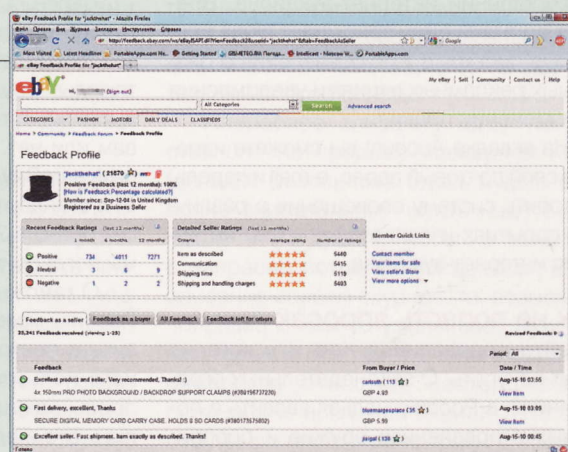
eBay Feedback Profile for "jackthehat" - Mozilla Firefox

Файл Правка Вид Журнал Закладки Инструменты Справка

http://feedback.ebay.com/ws/eBayISAPI.dll?ViewFeedback2&userid=jackthehat&ftab=FeedbackAsSeller

Google

Most Visited Latest Headlines PortableApps.com Ne... Getting Started GISMETEO.RU Погода... Intellicast - Historic W... PortableApps.com

eBay Feedback Profile for "jackthehat"

ebay

Hi, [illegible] (Sign out)

My eBay | Sell | Community | Contact us | Help

All Categories

Search

Advanced search

CATEGORIES FASHION MOTORS DAILY DEALS CLASSIFIEDS

Home > Community > Feedback Forum > Feedback Profile

Feedback Profile

jackthehat ( 21870 ) me

Positive Feedback (last 12 months): 100%

[How is Feedback Percentage calculated?]

Member since: Sep-12-04 in United Kingdom

Registered as a Business Seller

Recent Feedback Ratings (last 12 months)

| | 1 month | 6 months | 12 months |
|---|---|---|---|
| Positive | 734 | 4011 | 7271 |
| Neutral | 3 | 6 | 9 |
| Negative | 1 | 2 | 2 |

Detailed Seller Ratings (last 12 months)

| Criteria | Average rating | Number of ratings |
|---|---|---|
| Item as described | ★★★★★ | 5440 |
| Communication | ★★★★★ | 5415 |
| Shipping time | ★★★★★ | 5119 |
| Shipping and handling charges | ★★★★★ | 5485 |

Member Quick Links

Contact member

View items for sale

View seller's Store

View more options

Feedback as a seller | Feedback as a buyer | All Feedback | Feedback left for others

25,241 Feedback received (viewing 1-25)

Revised Feedback: 0

Period: All

| Feedback | From Buyer / Price | Date / Time |
|---|---|---|
| Excellent product and seller, Very recommended, Thanks! :) | carlosth ( 113 ) | Aug-15-10 03:55 |
| 4x 150mm PRO PHOTO BACKGROUND / BACKDROP SUPPORT CLAMPS (#380196737236) | GBP 4.99 | View item |
| Fast delivery, excellent, Thanks | bluemangoplace ( 36 ) | Aug-15-10 03:09 |
| SECURE DIGITAL MEMORY CARD CARRY CASE. HOLDS 8 SD CARDS (#380137575952) | GBP 5.99 | View item |
| Excellent seller. Fast shipment. Item exactly as described. Thanks! | jsnjal ( 138 ) | Aug-15-10 00:45 |

Готово